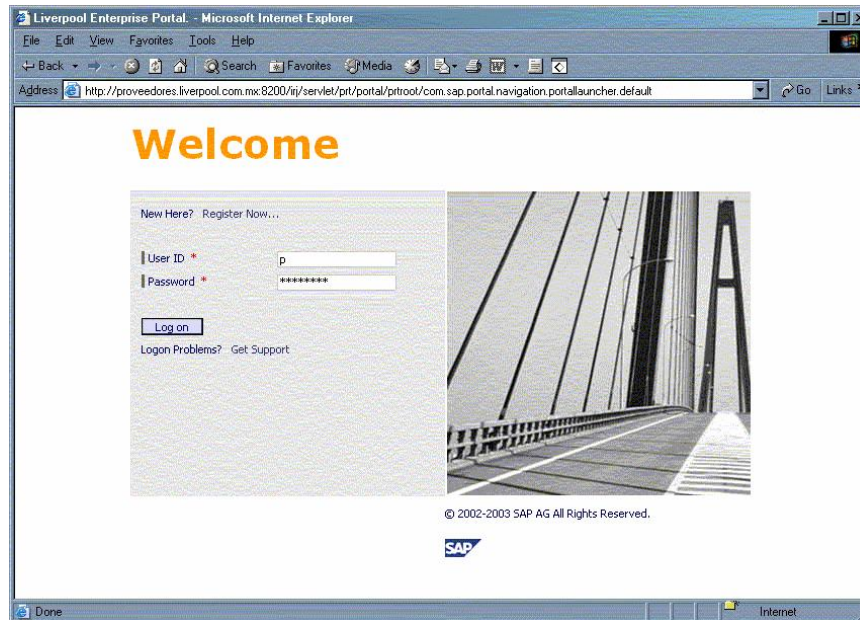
Liverpool Enterprise Portal. - Microsoft Internet Explorer

File Edit View Favorites Tools Help

Back Search Favorites Media

Address http://proveedores.liverpool.com.mx:8200/irj/servlet/prt/portal/prtroot/com.sap.portal.navigation.portallauncher.default Go Links

Welcome

New Here? Register Now...

User ID * p
Password * ********

Log on

Logon Problems? Get Support

© 2002-2003 SAP AG All Rights Reserved.

SAP

Done Internet